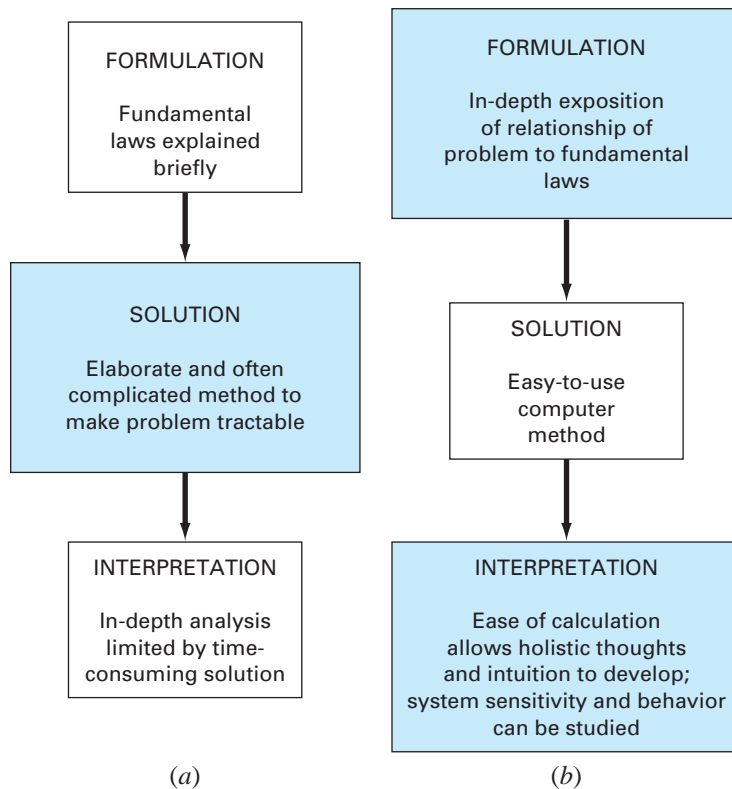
FORMULATION

Fundamental laws explained briefly

SOLUTION

Elaborate and often complicated method to make problem tractable

INTERPRETATION

In-depth analysis limited by time-consuming solution

(a)

FORMULATION

In-depth exposition of relationship of problem to fundamental laws

SOLUTION

Easy-to-use computer method

INTERPRETATION

Ease of calculation allows holistic thoughts and intuition to develop; system sensitivity and behavior can be studied

(b)